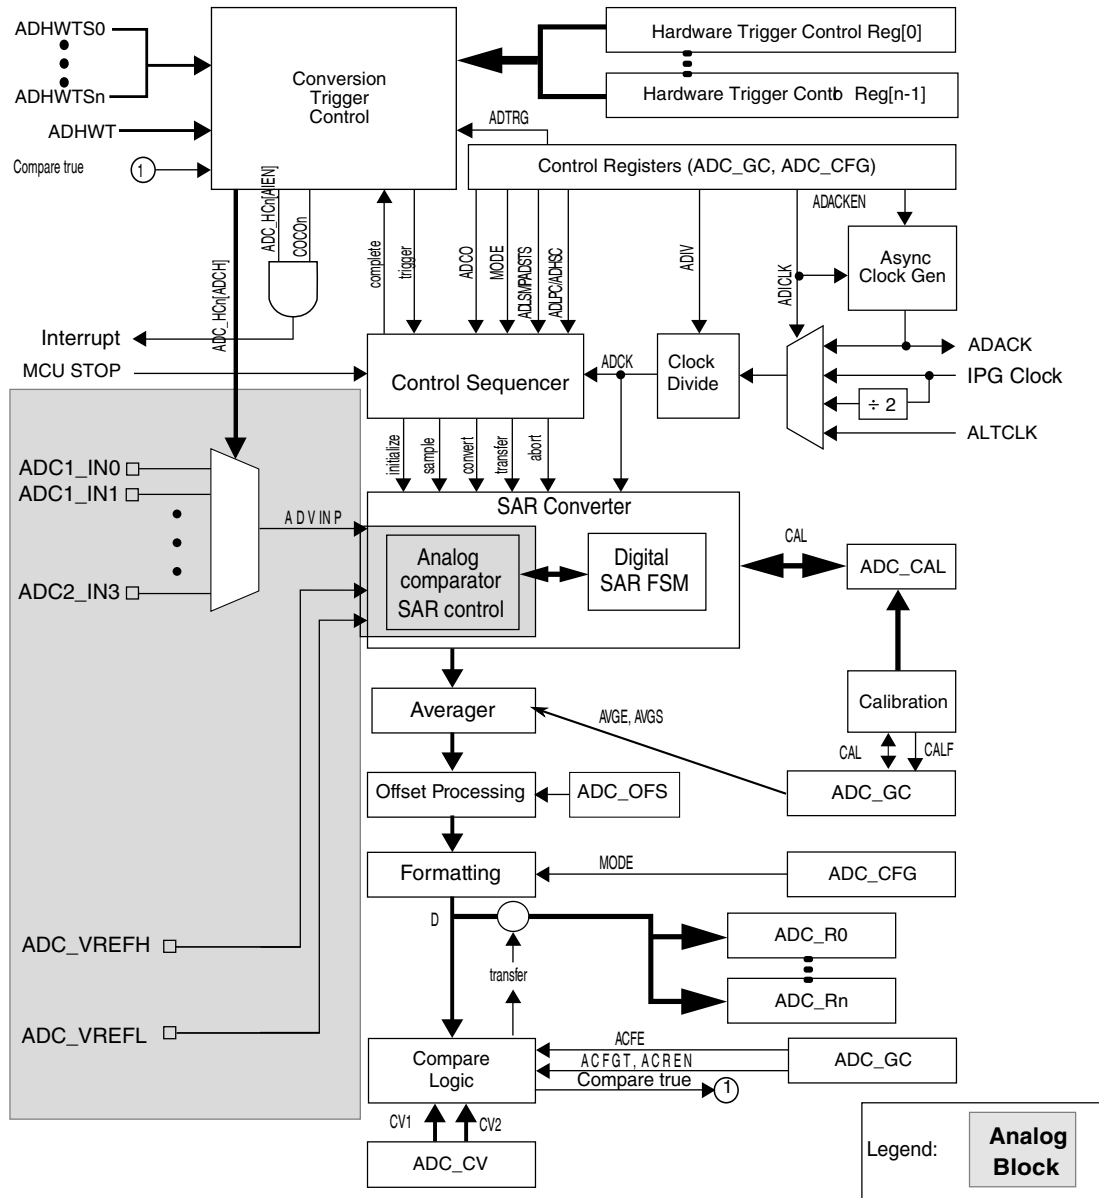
ADHWTS0
ADHWTSn
ADHWT
Compare true
1
Conversion Trigger Control
Hardware Trigger Control Reg[0]
Hardware Trigger Contb Reg[n-1]
ADTRG
Control Registers (ADC_GC, ADC_CFG)
ADACKEN
Async Clock Gen
ADC_HCn[AIEN]
COCOn
ADC_HCn[ADCH]
complete
trigger
ADCO
MODE
ADLSMP/ADSTS
ADLPC/ADHSC
ADIV
ADICLK
Interrupt
MCU STOP
Control Sequencer
ADCK
Clock Divide
ADACK
IPG Clock
÷ 2
ALTCLK
initialize
sample
convert
transfer
abort
ADC1_IN0
ADC1_IN1
ADC2_IN3
ADVINP
SAR Converter
Analog comparator SAR control
Digital SAR FSM
CAL
ADC_CAL
Averager
AVGE, AVGS
Calibration
CAL
CALF
Offset Processing
ADC_OFS
ADC_GC
Formatting
MODE
ADC_CFG
D
ADC_R0
ADC_Rn
transfer
ADC_VREFH
ADC_VREFL
ACFE
ACFGT, ACREN
Compare true
1
Compare Logic
ADC_GC
CV1
CV2
ADC_CV
Legend:
Analog Block